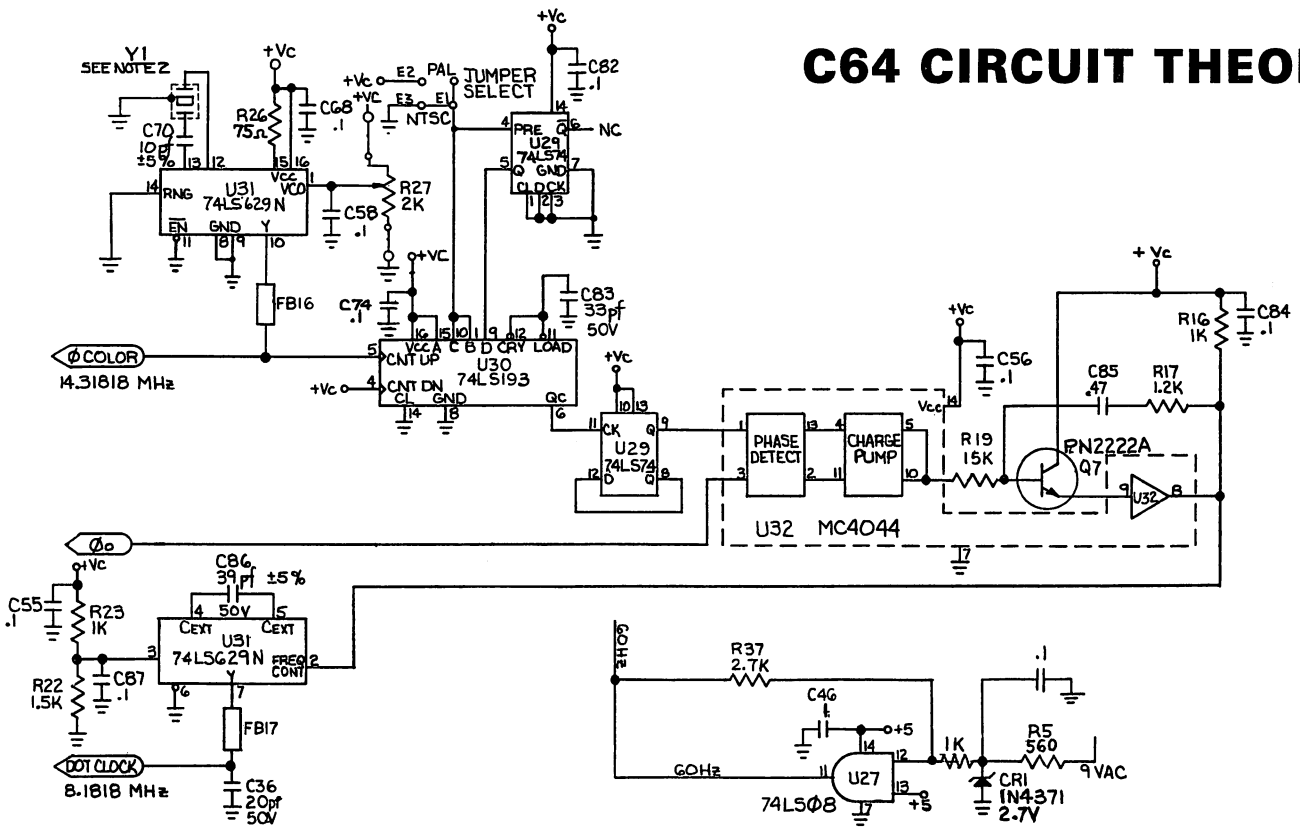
C64 CIRCUIT THEO

Y1
SEE NOTE 2
C70
10pf
±5%
13 12
R26
75Ω
+Vc
C68
.1
15 16
Vcc
VCO
1
14
RNG
U31
74LS629N
EN
11
GND
8 9
Y
10
C58
.1
R27
2K
+Vc
E2 PAL
+Vc
E3
E1
NTSC
JUMPER
SELECT
+Vc
C82
.1
14
4
PRE
Q
6
NC
U29
74LS74
5
Q
GND
7
CL D CK
1 2 3
FB16
+VC
C74
.1
C83
33pf
50V
16 15 10 1 9 12 11
Vcc A C B D CRY LOAD
ØCOLOR
14.31818 MHz
5
CNT UP
U30
74LS193
+Vc
4
CNT DN
CL
14
GND
8
QC
6
+Vc
10 13
11
CK
Q
9
U29
74LS74
12
D
Q
8
+Vc
C56
.1
Vcc
14
+Vc
R16
1K
C84
.1
C85
.47
R17
1.2K
1
PHASE
DETECT
13
4
CHARGE
PUMP
5
R19
15K
PN2222A
Q7
3
2
11
10
9
U32
8
U32 MC4044
7
Ø0
+Vc
C55
.1
R23
1K
C86
39pf ±5%
4 50V 5
CEXT CEXT
3
U31
74LS629N
FREQ
CONT
2
R22
1.5K
C87
.1
6
Y
7
FB17
DOT CLOCK
8.1818 MHz
C36
20pf
50V
60Hz
R37
2.7K
C46
.1
+5
14
12
1K
.1
R5
560
9VAC
60Hz
11
U27
13
74LS08
7
+5
CR1
1N4371
2.7V